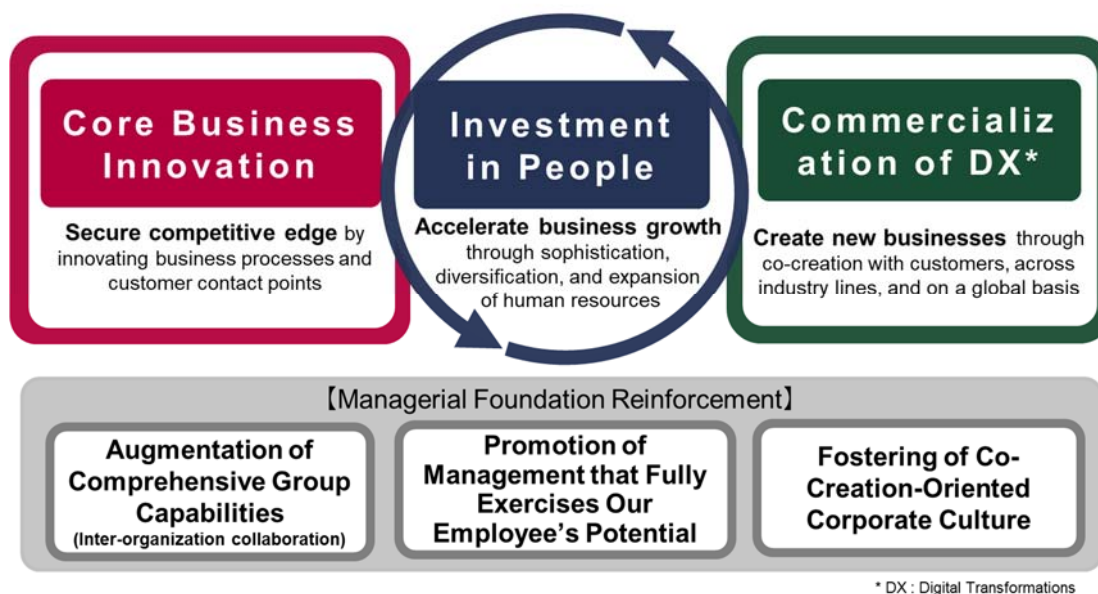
Core Business Innovation

Secure competitive edge by innovating business processes and customer contact points

Investment in People

Accelerate business growth through sophistication, diversification, and expansion of human resources

Commercialization of DX*

Create new businesses through co-creation with customers, across industry lines, and on a global basis

【Managerial Foundation Reinforcement】

Augmentation of Comprehensive Group Capabilities
(Inter-organization collaboration)

Promotion of Management that Fully Exercises Our Employee's Potential

Fostering of Co-Creation-Oriented Corporate Culture

* DX : Digital Transformations